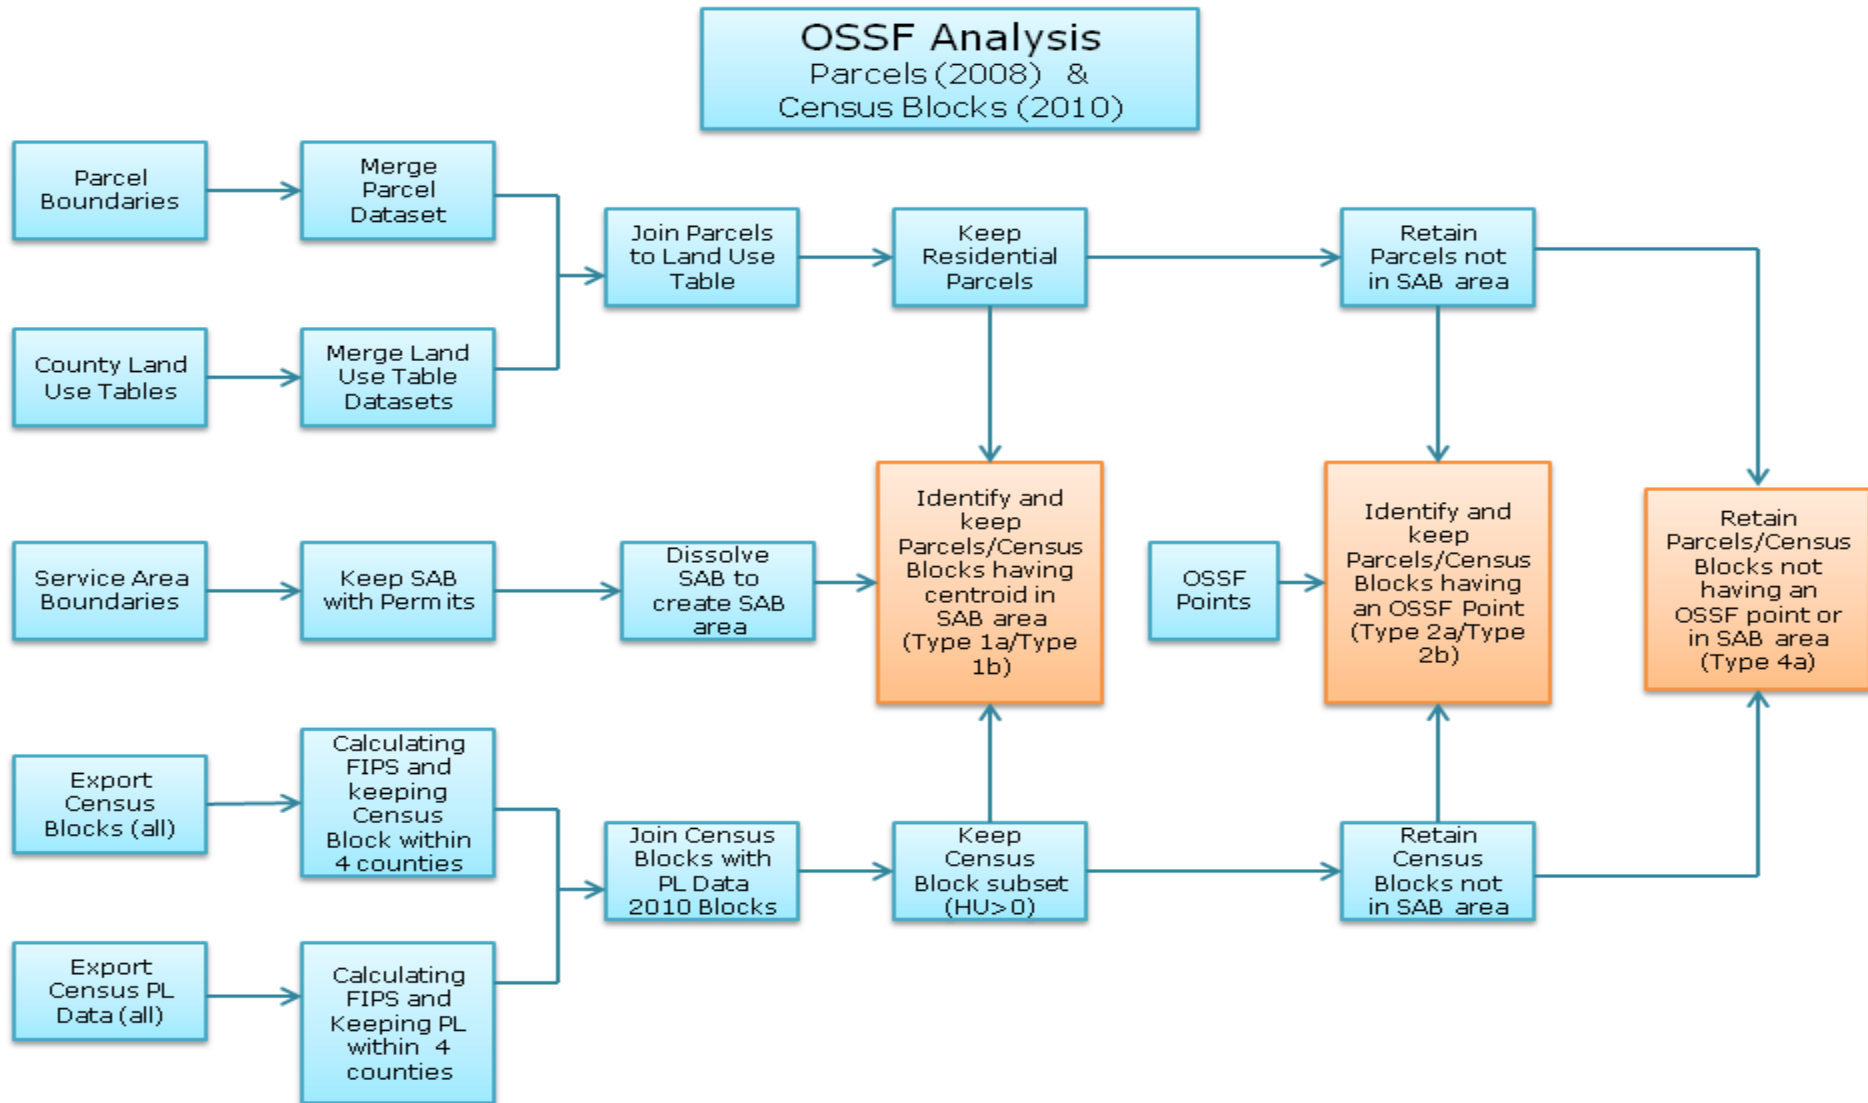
OSSF Analysis
Parcels (2008) & Census Blocks (2010)

Parcel Boundaries

Merge Parcel Dataset

County Land Use Tables

Merge Land Use Table Datasets

Join Parcels to Land Use Table

Keep Residential Parcels

Retain Parcels not in SAB area

Service Area Boundaries

Keep SAB with Permits

Dissolve SAB to create SAB area

Identify and keep Parcels/Census Blocks having centroid in SAB area (Type 1a/Type 1b)

OSSF Points

Identify and keep Parcels/Census Blocks having an OSSF Point (Type 2a/Type 2b)

Retain Parcels/Census Blocks not having an OSSF point or in SAB area (Type 4a)

Export Census Blocks (all)

Calculating FIPS and keeping Census Block within 4 counties

Export Census PL Data (all)

Calculating FIPS and Keeping PL within 4 counties

Join Census Blocks with PL Data 2010 Blocks

Keep Census Block subset (HU>0)

Retain Census Blocks not in SAB area